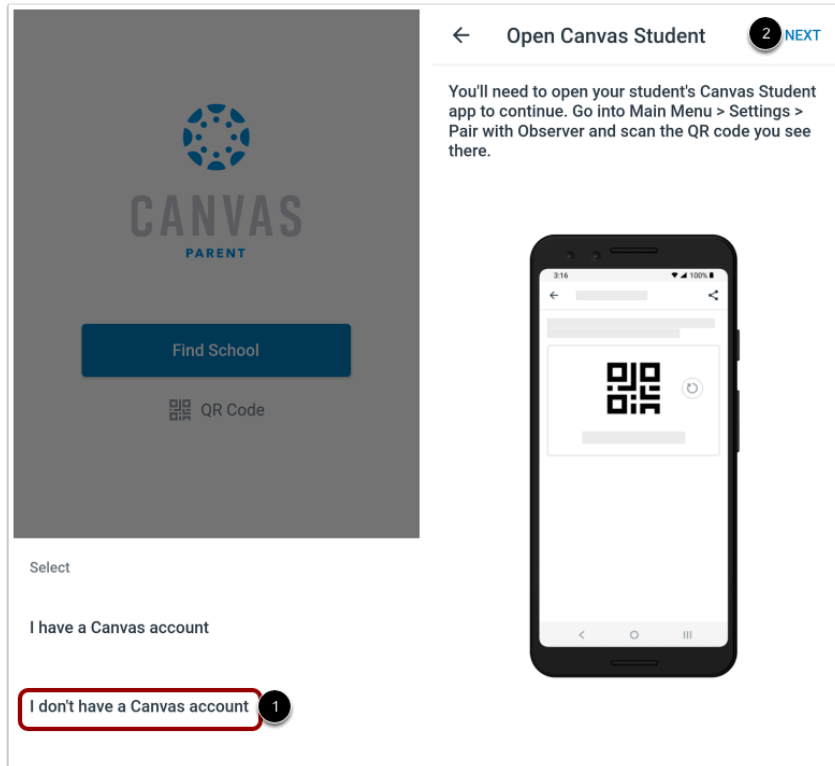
CANVAS
PARENT

Find School

QR Code

Select

I have a Canvas account

I don't have a Canvas account

1

Open Canvas Student

2 NEXT

You'll need to open your student's Canvas Student app to continue. Go into Main Menu > Settings > Pair with Observer and scan the QR code you see there.

3:16

100%